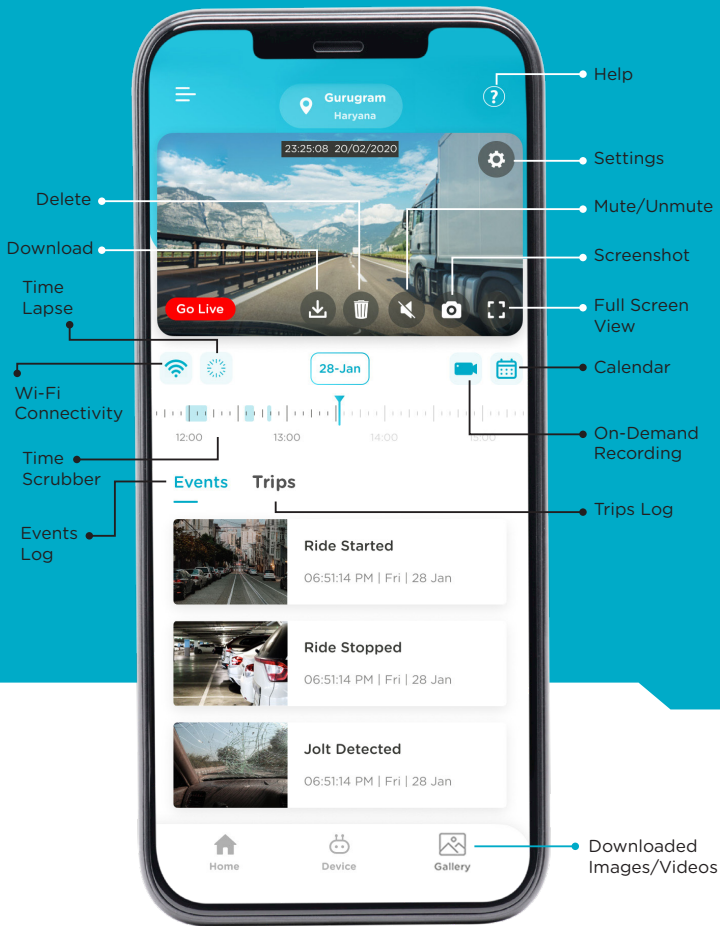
Help

Gurugram
Haryana

23:25:08 20/02/2020

Settings

Delete

Mute/Unmute

Download

Screenshot

Time Lapse

Go Live

Full Screen View

Calendar

Wi-Fi Connectivity

28-Jan

12:00
13:00
14:00
15:00

On-Demand Recording

Time Scrubber

Events
Trips

Trips Log

Events Log

Ride Started
06:51:14 PM | Fri | 28 Jan

Ride Stopped
06:51:14 PM | Fri | 28 Jan

Jolt Detected
06:51:14 PM | Fri | 28 Jan

Home
Device
Gallery

Downloaded Images/Videos